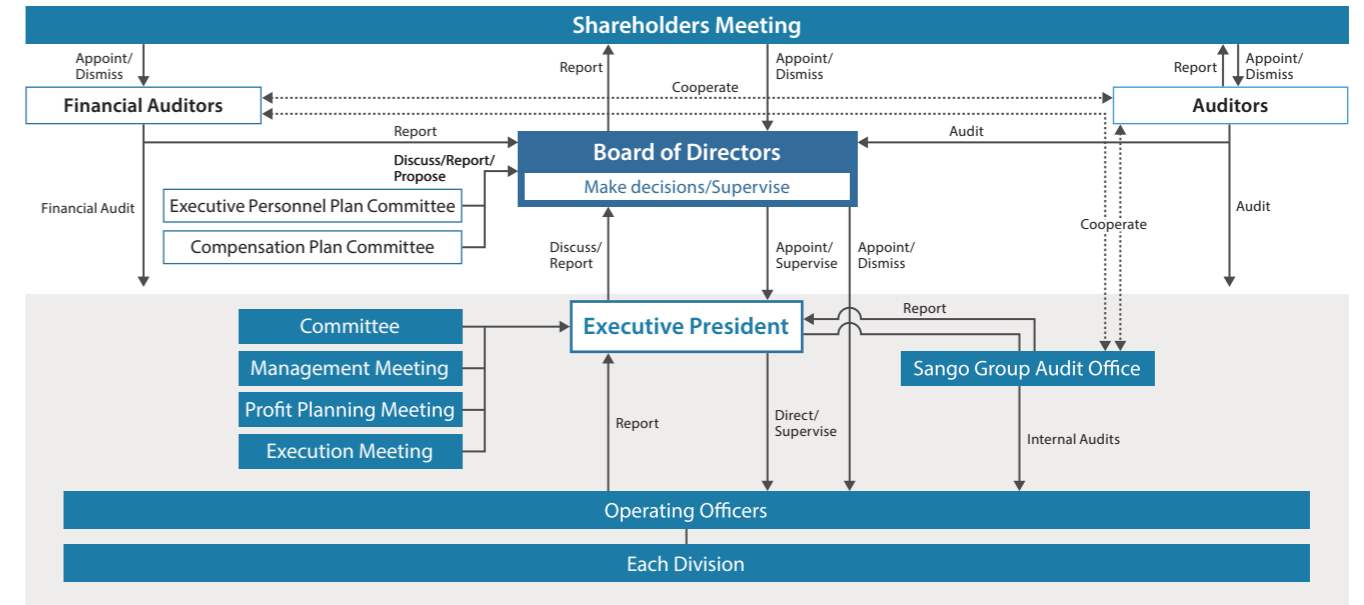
Shareholders Meeting

Appoint/ Dismiss

Report

Appoint/ Dismiss

Report

Appoint/ Dismiss

Financial Auditors

Cooperate

Auditors

Report

Audit

Board of Directors

Make decisions/Supervise

Discuss/Report/ Propose

Executive Personnel Plan Committee

Compensation Plan Committee

Financial Audit

Cooperate

Audit

Discuss/ Report

Appoint/ Supervise

Appoint/ Dismiss

Committee

Management Meeting

Profit Planning Meeting

Execution Meeting

Executive President

Report

Sango Group Audit Office

Report

Direct/ Supervise

Internal Audits

Operating Officers

Each Division